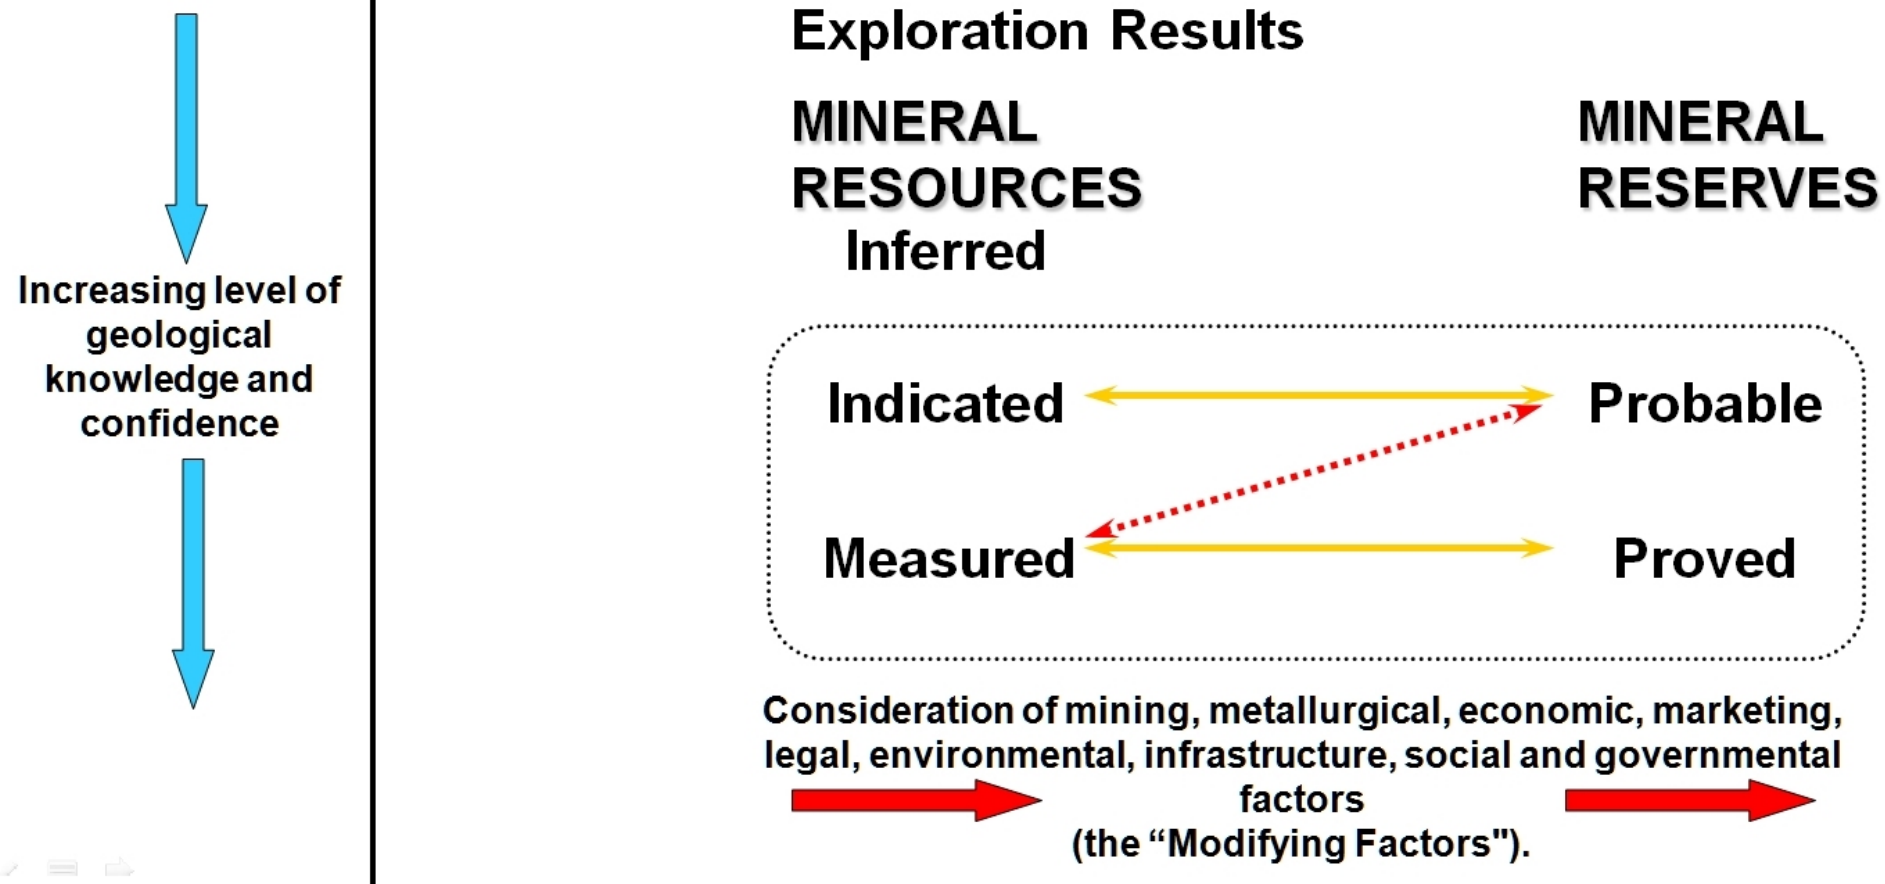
Increasing level of geological knowledge and confidence

Exploration Results

MINERAL RESOURCES

MINERAL RESERVES

Inferred

Indicated

Probable

Measured

Proved

Consideration of mining, metallurgical, economic, marketing, legal, environmental, infrastructure, social and governmental factors (the “Modifying Factors").